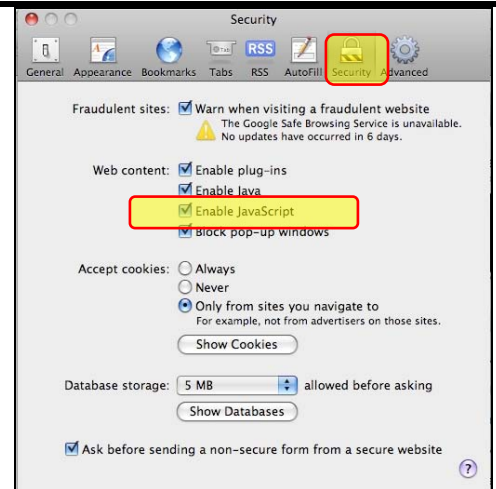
Security

General Appearance Bookmarks Tabs RSS AutoFill Security Advanced

Fraudulent sites: Warn when visiting a fraudulent website
The Google Safe Browsing Service is unavailable. No updates have occurred in 6 days.

Web content: Enable plug-ins
Enable Java
Enable JavaScript
Block pop-up windows

Accept cookies: Always
Never
Only from sites you navigate to
For example, not from advertisers on those sites.

Show Cookies

Database storage: 5 MB allowed before asking

Show Databases

Ask before sending a non-secure form from a secure website

?